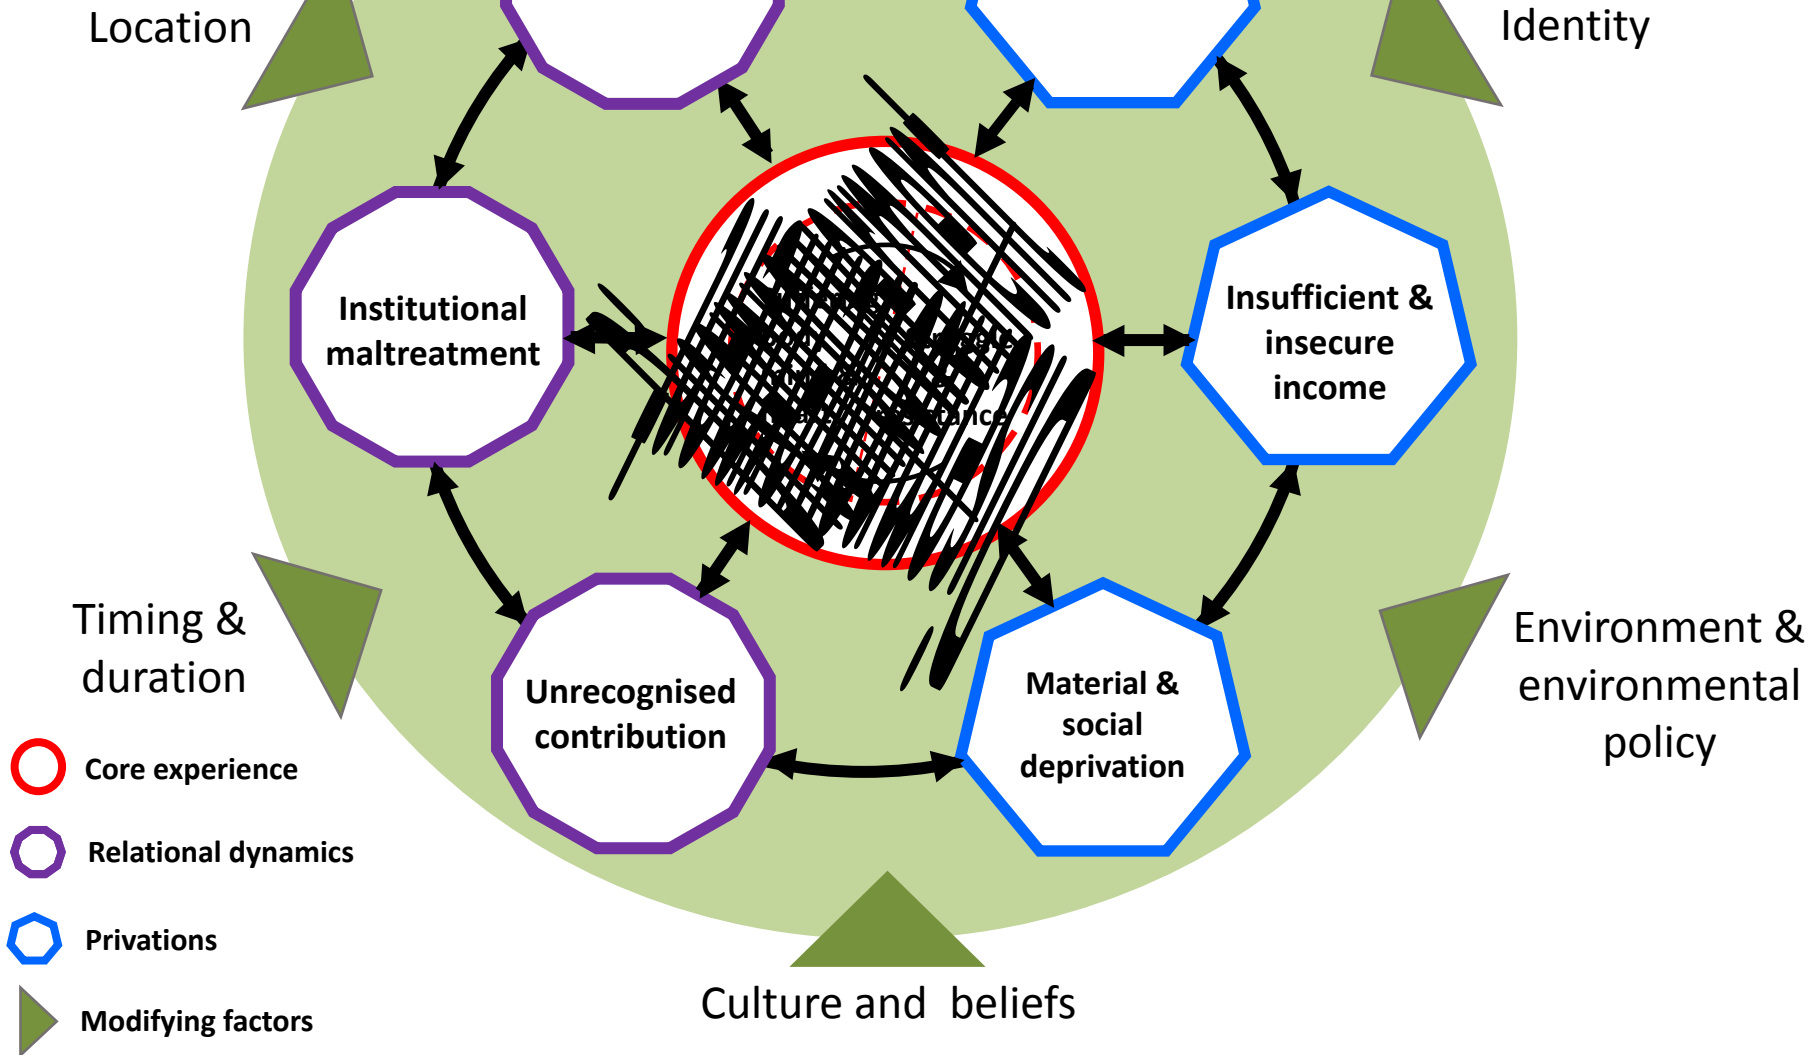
Location

Identity

Institutional maltreatment

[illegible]

Insufficient & insecure income

Timing & duration

Unrecognised contribution

Material & social deprivation

Environment & environmental policy

Core experience

Relational dynamics

Privations

Modifying factors

Culture and beliefs